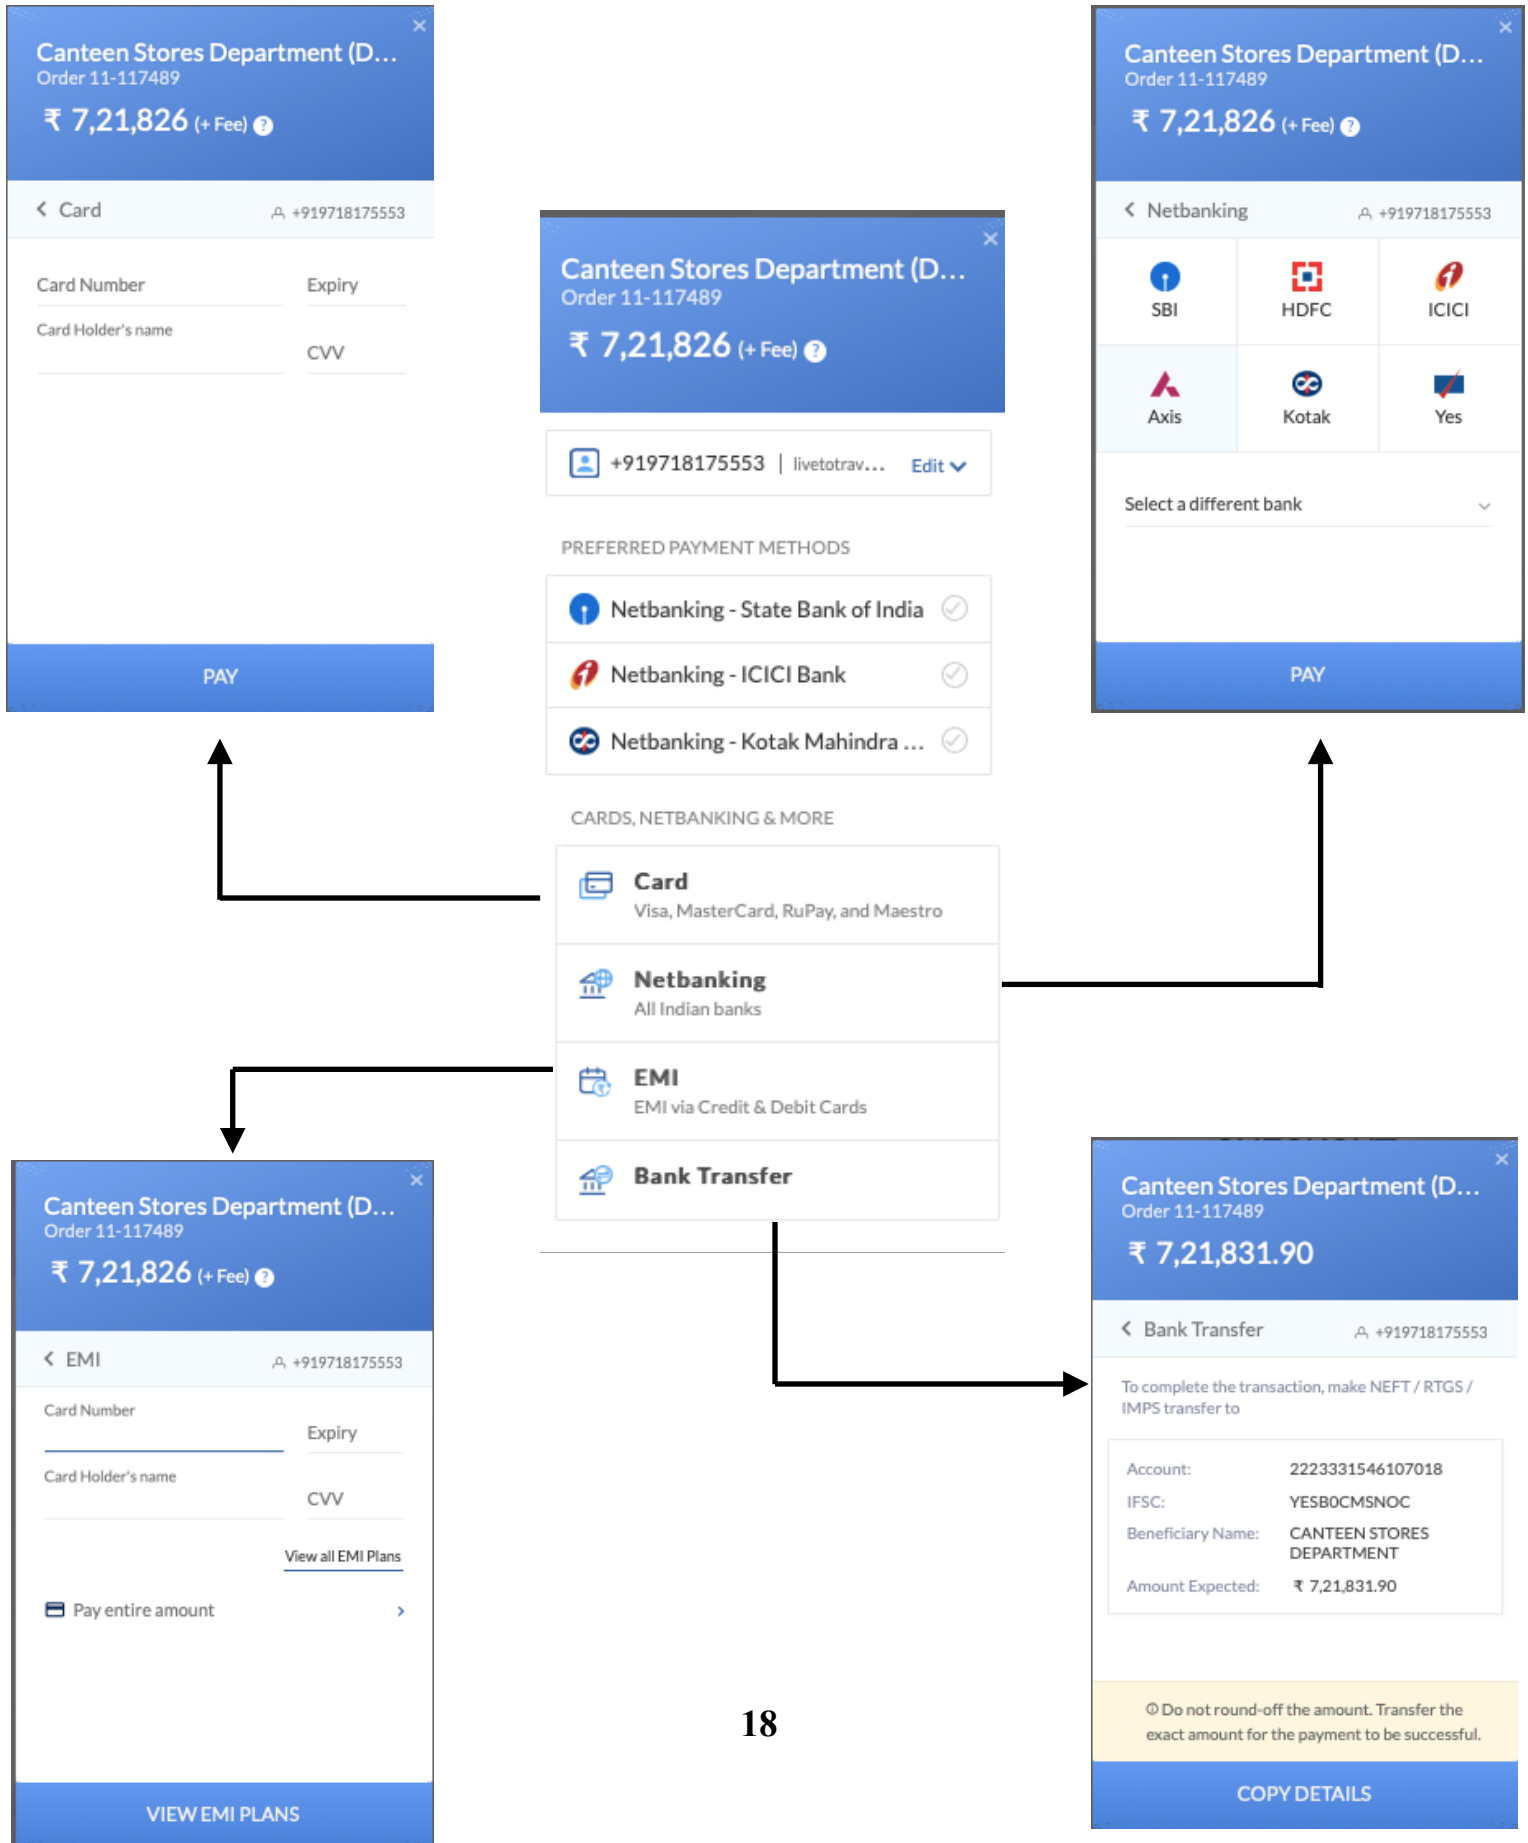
Canteen Stores Department (D...
Order 11-117489
₹ 7,21,826 (+ Fee) ?

Card
+919718175553

Card Number
Expiry
Card Holder's name
CVV

PAY

Canteen Stores Department (D...
Order 11-117489
₹ 7,21,826 (+ Fee) ?

+919718175553 | livetotrav... Edit

PREFERRED PAYMENT METHODS

Netbanking - State Bank of India
Netbanking - ICICI Bank
Netbanking - Kotak Mahindra ...

CARDS, NETBANKING & MORE

Card
Visa, MasterCard, RuPay, and Maestro

Netbanking
All Indian banks

EMI
EMI via Credit & Debit Cards

Bank Transfer

Canteen Stores Department (D...
Order 11-117489
₹ 7,21,826 (+ Fee) ?

Netbanking
+919718175553

SBI
HDFC
ICICI
Axis
Kotak
Yes

Select a different bank

PAY

Canteen Stores Department (D...
Order 11-117489
₹ 7,21,826 (+ Fee) ?

EMI
+919718175553

Card Number
Expiry
Card Holder's name
CVV

View all EMI Plans

Pay entire amount

VIEW EMI PLANS

18

Canteen Stores Department (D...
Order 11-117489
₹ 7,21,831.90

Bank Transfer
+919718175553

To complete the transaction, make NEFT / RTGS / IMPS transfer to

| Account: | 2223331546107018 |
|---|---|
| IFSC: | YESB0CMSNOC |
| Beneficiary Name: | CANTEEN STORES DEPARTMENT |
| Amount Expected: | ₹ 7,21,831.90 |

Do not round-off the amount. Transfer the exact amount for the payment to be successful.

COPY DETAILS